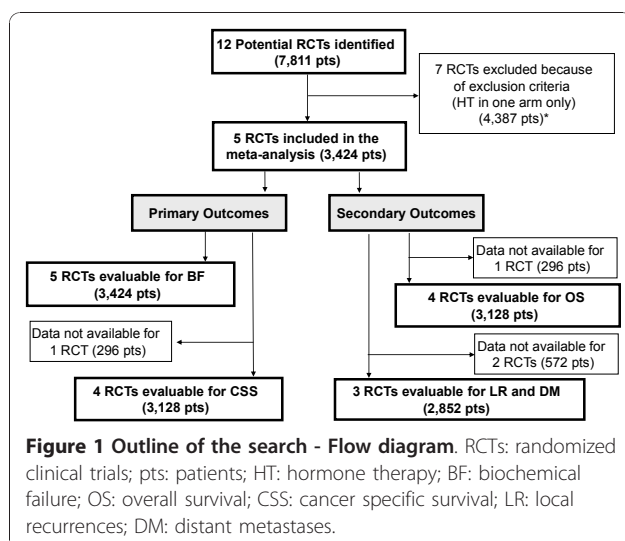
12 Potential RCTs identified (7,811 pts)

7 RCTs excluded because of exclusion criteria (HT in one arm only) (4,387 pts)*

5 RCTs included in the meta-analysis (3,424 pts)

Primary Outcomes

Secondary Outcomes

Data not available for 1 RCT (296 pts)

5 RCTs evaluable for BF (3,424 pts)

4 RCTs evaluable for OS (3,128 pts)

Data not available for 1 RCT (296 pts)

Data not available for 2 RCTs (572 pts)

4 RCTs evaluable for CSS (3,128 pts)

3 RCTs evaluable for LR and DM (2,852 pts)

**Figure 1 Outline of the search - Flow diagram**. RCTs: randomized clinical trials; pts: patients; HT: hormone therapy; BF: biochemical failure; OS: overall survival; CSS: cancer specific survival; LR: local recurrences; DM: distant metastases.